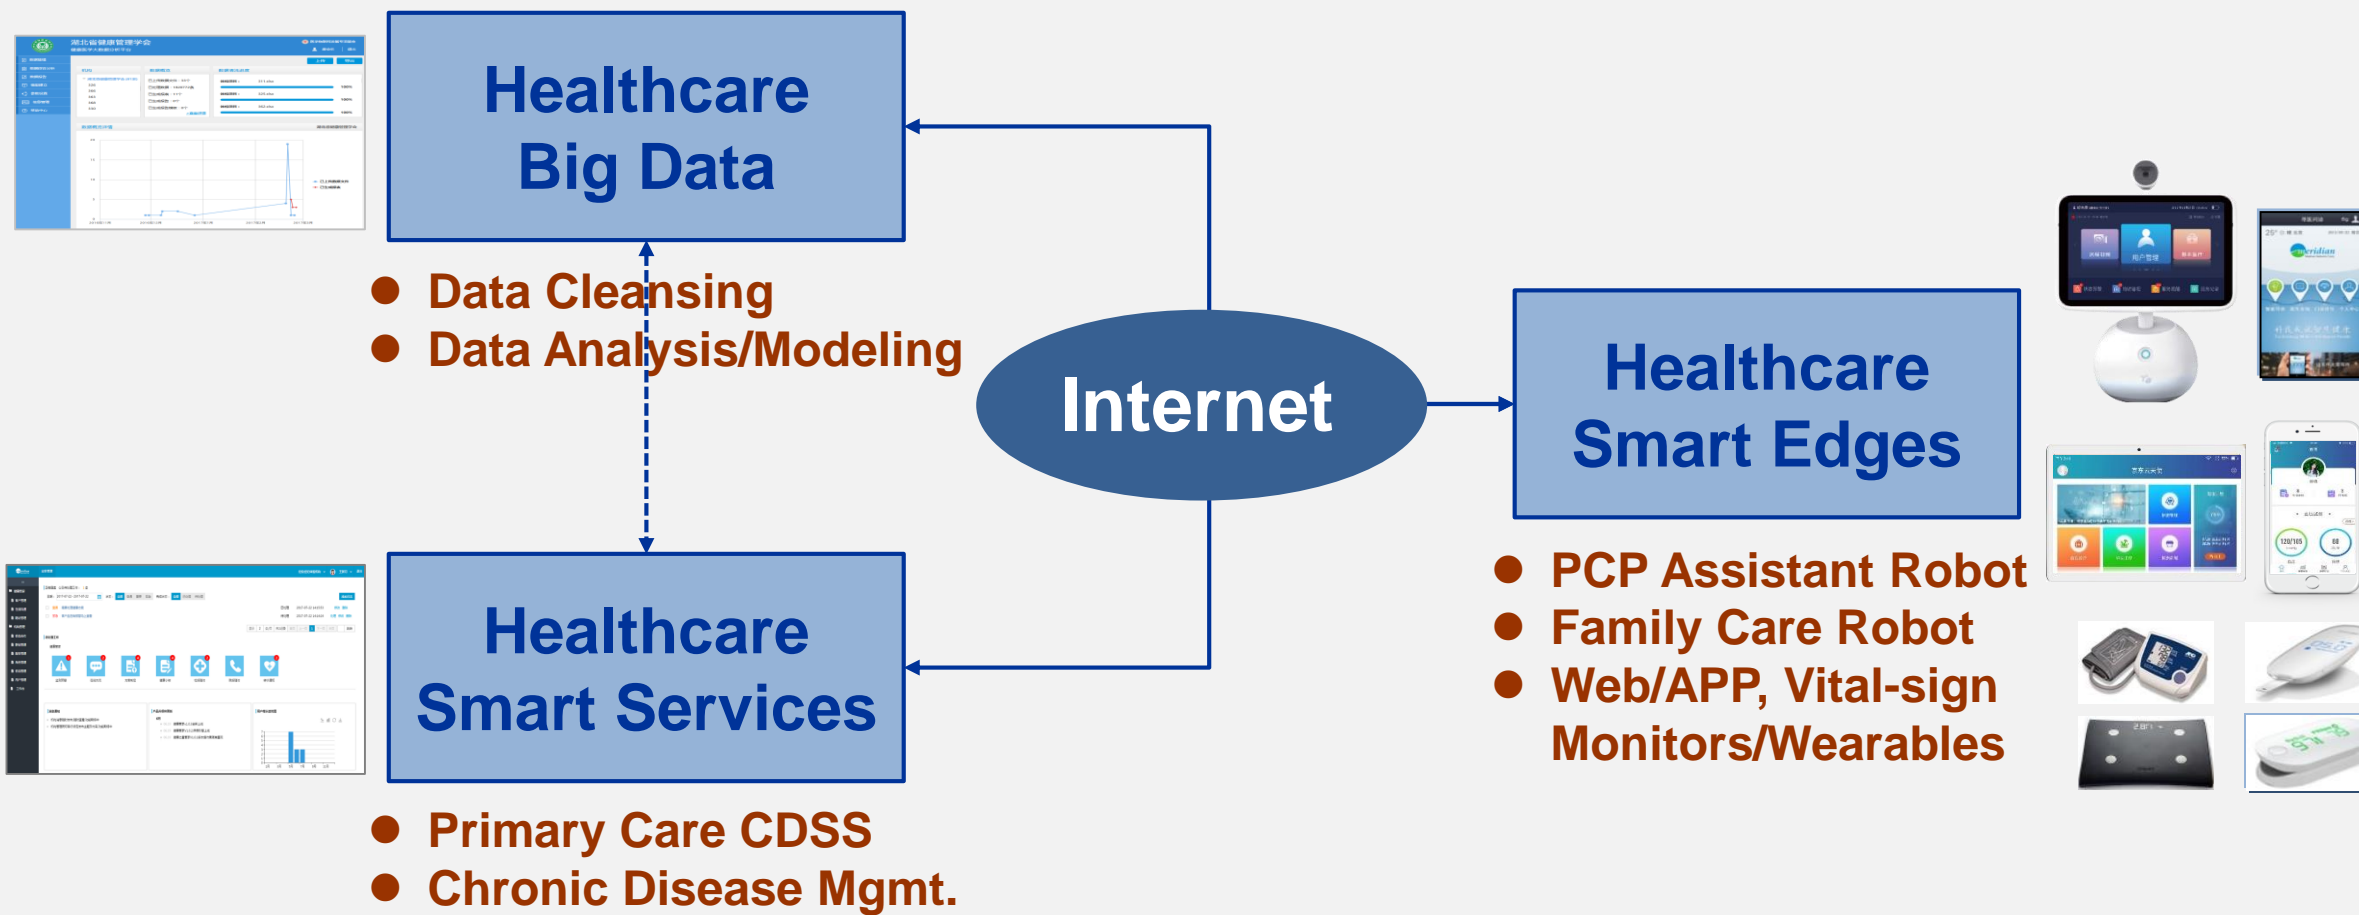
Healthcare
Big Data

- Data Cleansing
- Data Analysis/Modeling

Internet

Healthcare
Smart Edges

- PCP Assistant Robot
- Family Care Robot
- Web/APP, Vital-sign Monitors/Wearables

Healthcare
Smart Services

- Primary Care CDSS
- Chronic Disease Mgmt.